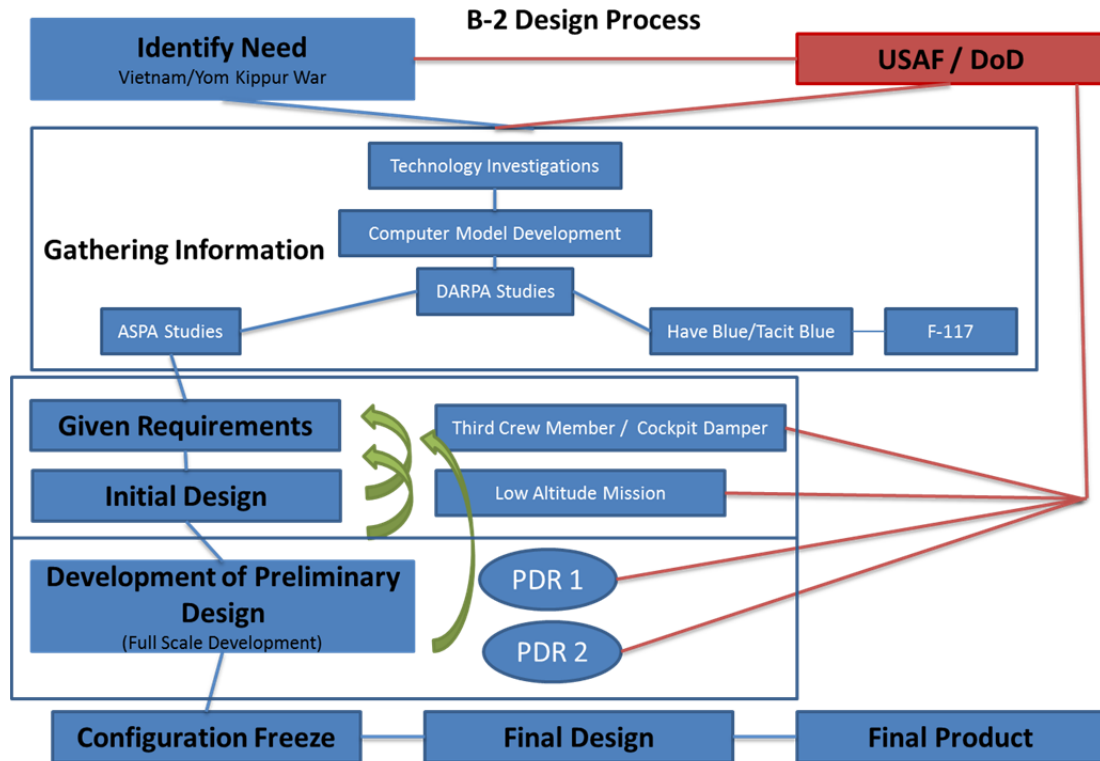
B-2 Design Process

Identify Need
Vietnam/Yom Kippur War

USAF / DoD

Technology Investigations

Computer Model Development

Gathering Information

DARPA Studies

ASPA Studies

Have Blue/Tacit Blue

F-117

Given Requirements

Third Crew Member / Cockpit Damper

Initial Design

Low Altitude Mission

Development of Preliminary Design
(Full Scale Development)

PDR 1

PDR 2

Configuration Freeze

Final Design

Final Product